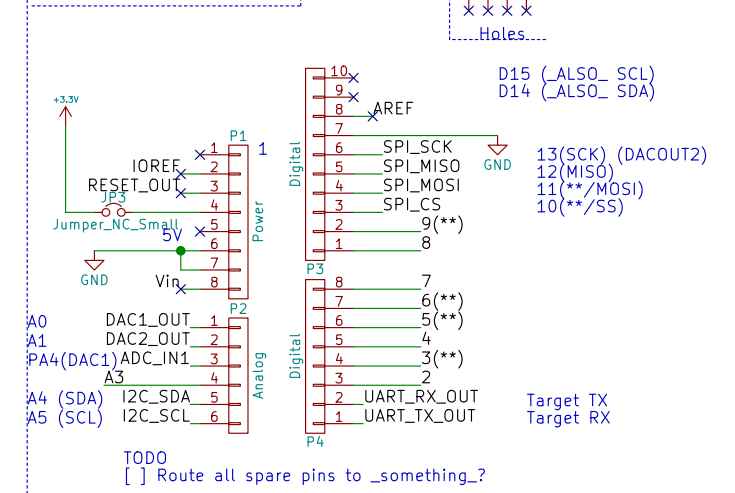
Holes

D15 (_ALSO_ SCL)
D14 (_ALSO_ SDA)

+3.3V

P1
1

1
IOREF 2
RESET_OUT 3
JP3 4
Jumper_NC_Small
5V 5
6
7
Vin 8
Power
GND

Digital
10
9
8 AREF
7
6 SPI_SCK
5 SPI_MISO
4 SPI_MOSI
3 SPI_CS
2 9(**)
1 8
P3
GND

13(SCK) (DACOUT2)
12(MISO)
11(**/MOSI)
10(**/SS)

P2
A0 DAC1_OUT 1
A1 DAC2_OUT 2
PA4(DAC1) ADC_IN1 3
A3 4
A4 (SDA) I2C_SDA 5
A5 (SCL) I2C_SCL 6
Analog

Digital
8 7
7 6(**)
6 5(**)
5 4
4 3(**)
3 2
2 UART_RX_OUT
1 UART_TX_OUT
P4

Target TX
Target RX

TODO
[ ] Route all spare pins to _something_?